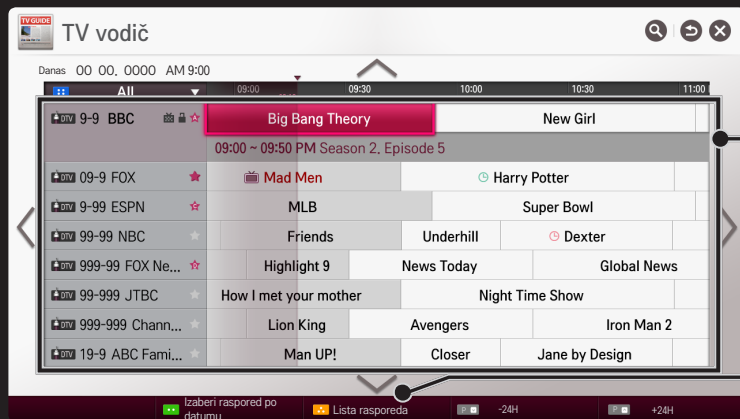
TV GUIDE

TV vodič

Danas 00 00. 0000 AM 9:00

All

09:00 09:30 10:00 10:30 11:00

DTV 9-9 BBC | Big Bang Theory | New Girl
09:00 ~ 09:50 PM Season 2, Episode 5

| | | | |
|---|---|---|---|
| DTV 09-9 FOX | Mad Men | Harry Potter | |
| DTV 9-99 ESPN | MLB | Super Bowl | |
| DTV 99-99 NBC | Friends | Underhill | Dexter |
| DTV 999-99 FOX Ne... | Highlight 9 | News Today | Global News |
| DTV 99-999 JTBC | How I met your mother | Night Time Show | |
| DTV 999-999 Chann... | Lion King | Avengers | Iron Man 2 |
| DTV 19-9 ABC Fami... | Man UP! | Closer | Jane by Design |

Izaberi raspored po datumu

Lista rasporeda

P -24H

P +24H